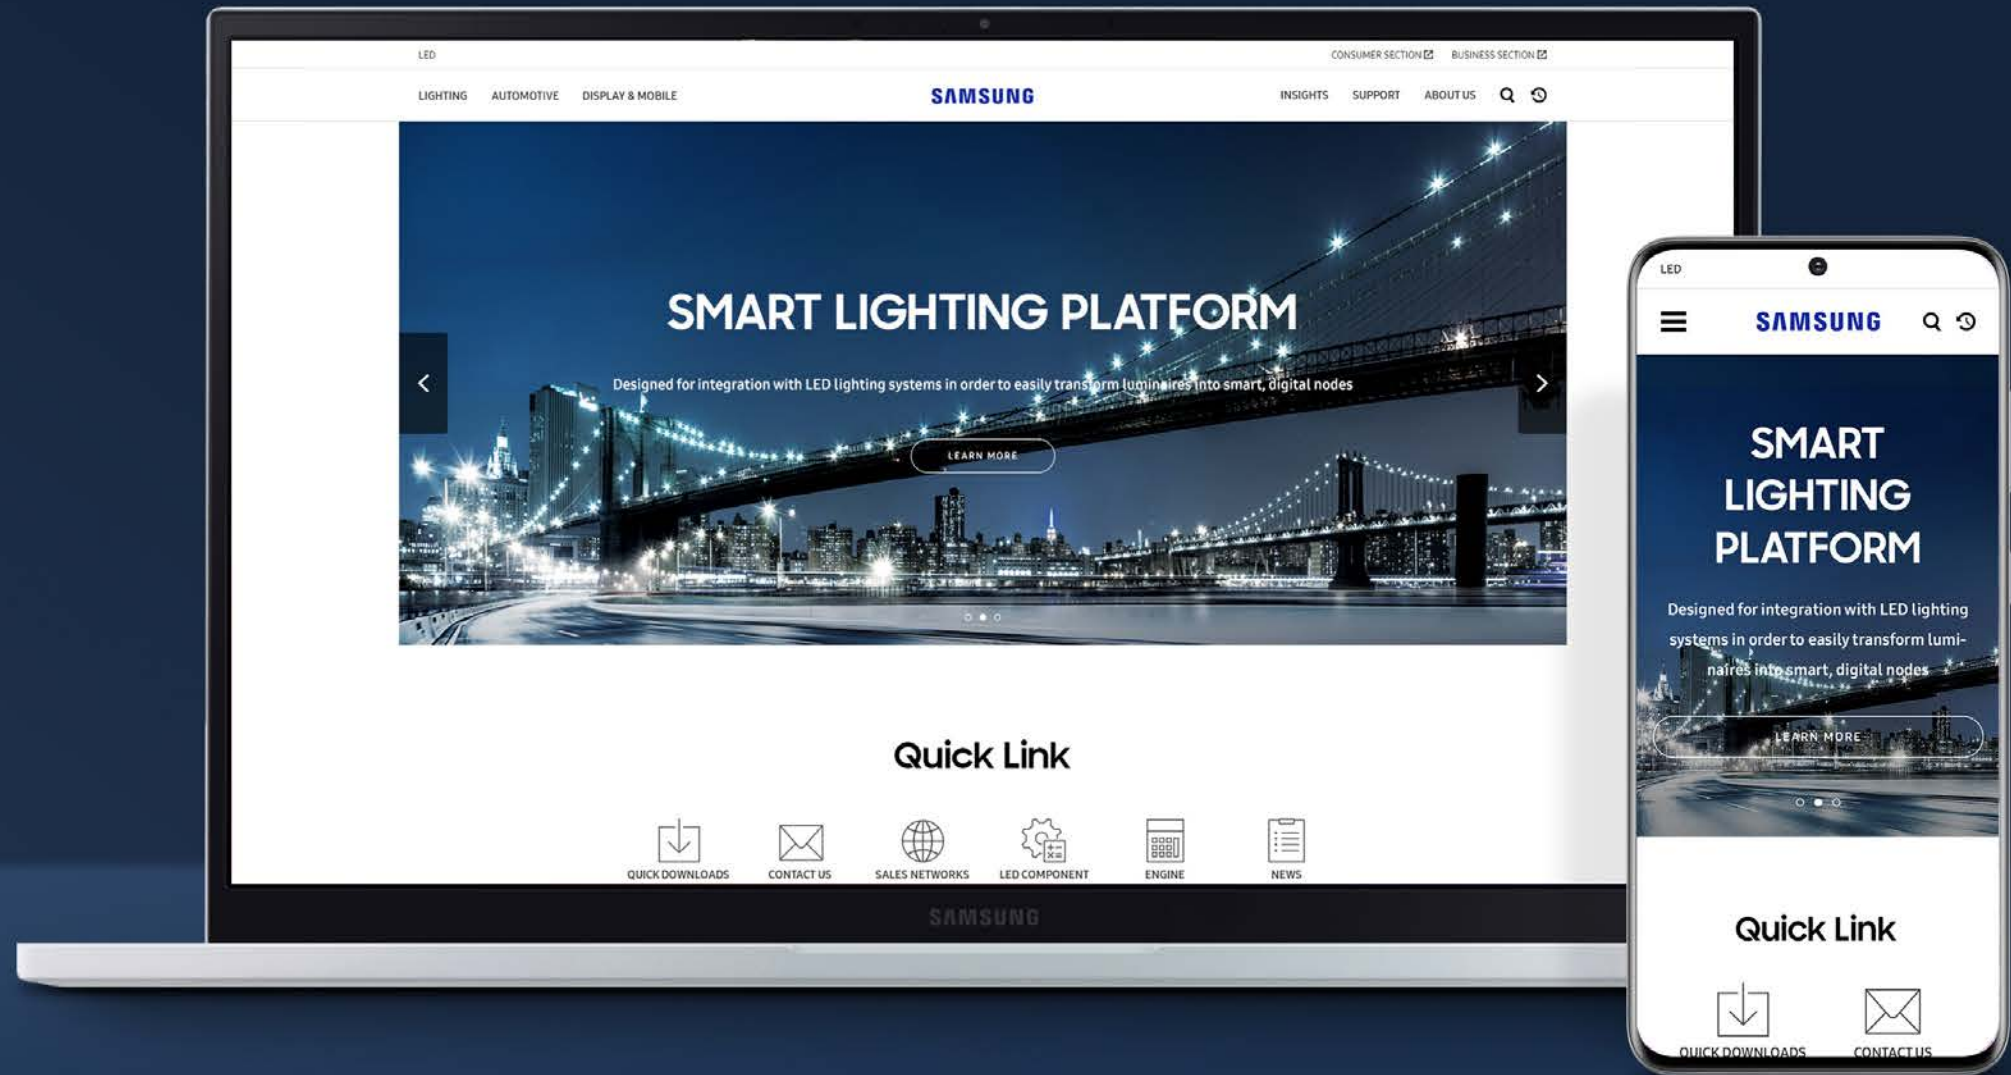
LED

CONSUMER SECTION BUSINESS SECTION

LIGHTING AUTOMOTIVE DISPLAY & MOBILE

SAMSUNG

INSIGHTS SUPPORT ABOUT US

SMART LIGHTING PLATFORM

Designed for integration with LED lighting systems in order to easily transform luminaires into smart, digital nodes

LEARN MORE

Quick Link

QUICK DOWNLOADS CONTACT US SALES NETWORKS LED COMPONENT ENGINE NEWS

SAMSUNG

LED

SAMSUNG

SMART LIGHTING PLATFORM

Designed for integration with LED lighting systems in order to easily transform luminaires into smart, digital nodes

LEARN MORE

Quick Link

QUICK DOWNLOADS CONTACT US